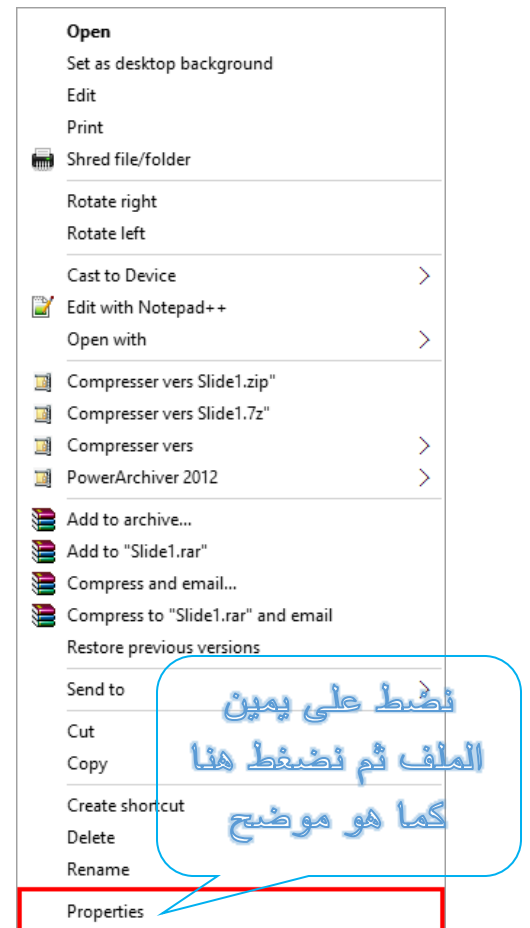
Open
Set as desktop background
Edit
Print
Shred file/folder

Rotate right
Rotate left

Cast to Device
Edit with Notepad++
Open with

Compresser vers Slide1.zip"
Compresser vers Slide1.7z"
Compresser vers
PowerArchiver 2012

Add to archive...
Add to "Slide1.rar"
Compress and email...
Compress to "Slide1.rar" and email
Restore previous versions

Send to

Cut
Copy

Create shortcut
Delete
Rename

Properties

نضط على يمين الملف ثم نضغط هنا كما هو موضح